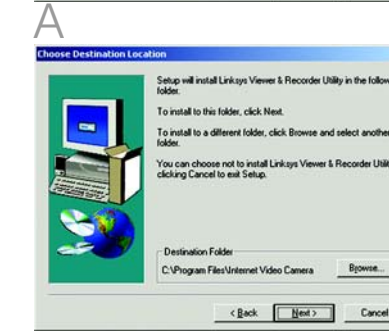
A

Choose Destination Location

Setup will install Linksys Viewer & Recorder Utility in the follow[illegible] folder.

To install to this folder, click Next.

To install to a different folder, click Browse and select another folder.

You can choose not to install Linksys Viewer & Recorder Utili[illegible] clicking Cancel to exit Setup.

Destination Folder

C:\Program Files\Internet Video Camera

Browse...

< Back

Next >

Cancel